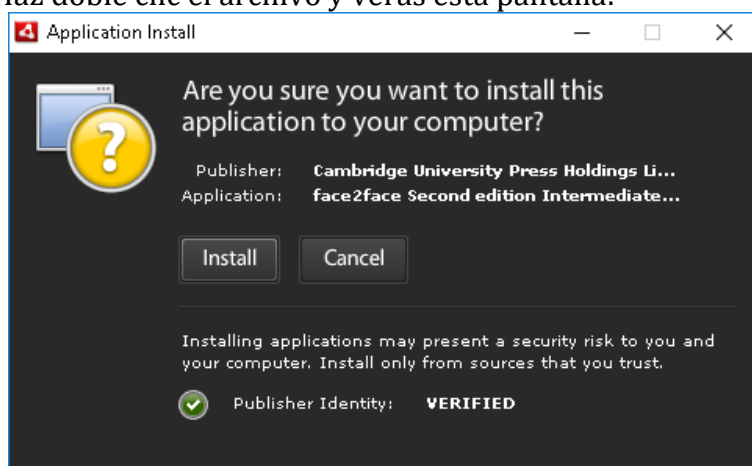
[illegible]az doble clic el archivo y verás esta pantalla.

Application Install

Are you sure you want to install this application to your computer?

Publisher: Cambridge University Press Holdings Li...
Application: face2face Second edition Intermediate...

Install Cancel

Installing applications may present a security risk to you and your computer. Install only from sources that you trust.

Publisher Identity: VERIFIED